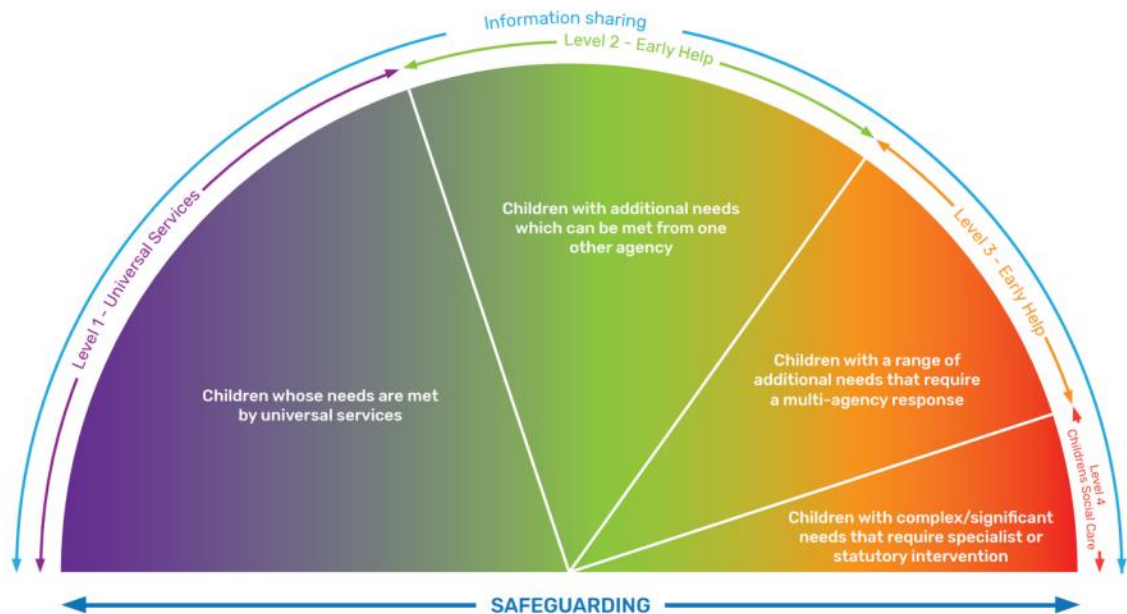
Information sharing

Level 2 - Early Help

Level 1 - Universal Services

Level 3 - Early Help

Level 4 Childrens Social Care

Children with additional needs which can be met from one other agency

Children whose needs are met by universal services

Children with a range of additional needs that require a multi-agency response

Children with complex/significant needs that require specialist or statutory intervention

SAFEGUARDING